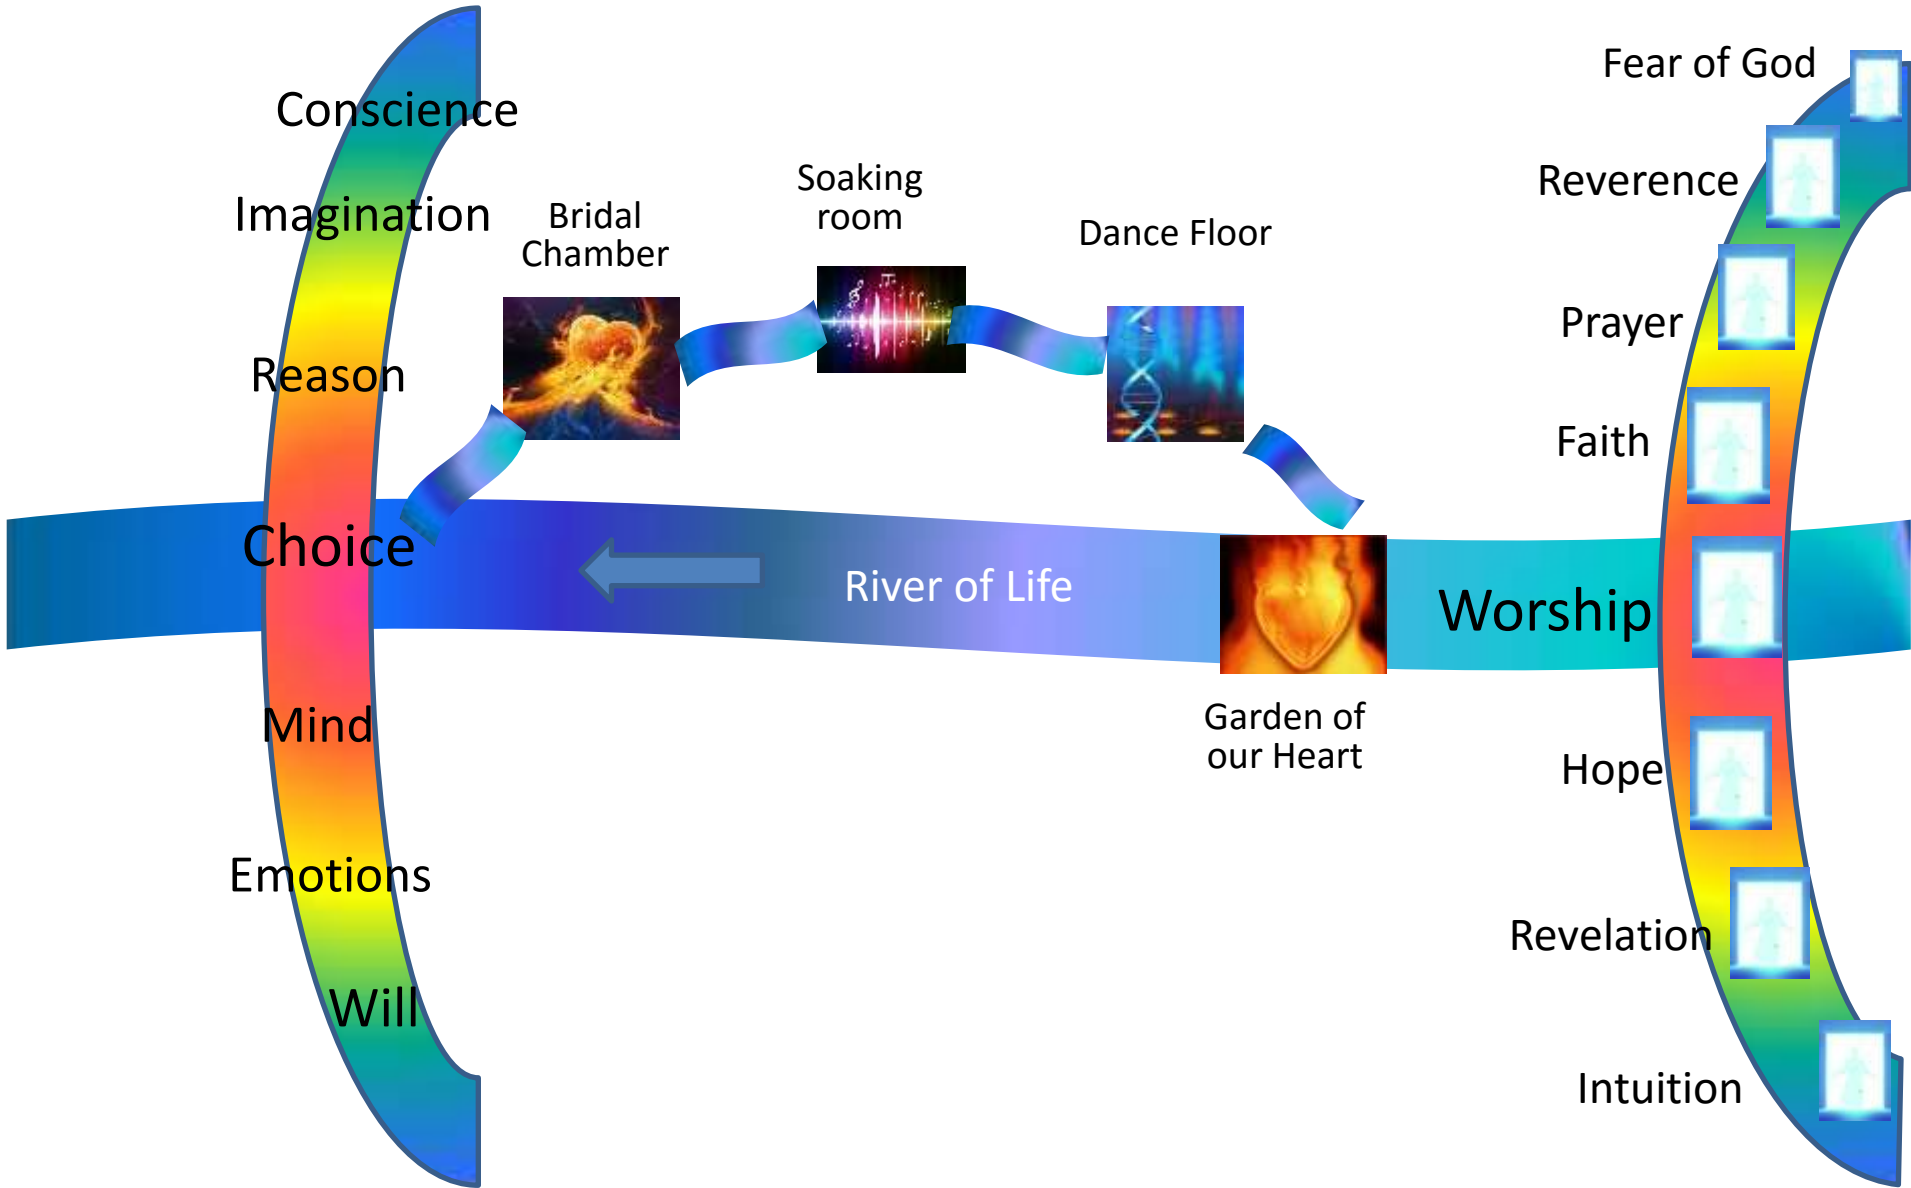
Conscience

Imagination

Reason

Choice

Mind

Emotions

Will

Bridal Chamber

Soaking room

Dance Floor

River of Life

Garden of our Heart

Fear of God

Reverence

Prayer

Faith

Worship

Hope

Revelation

Intuition